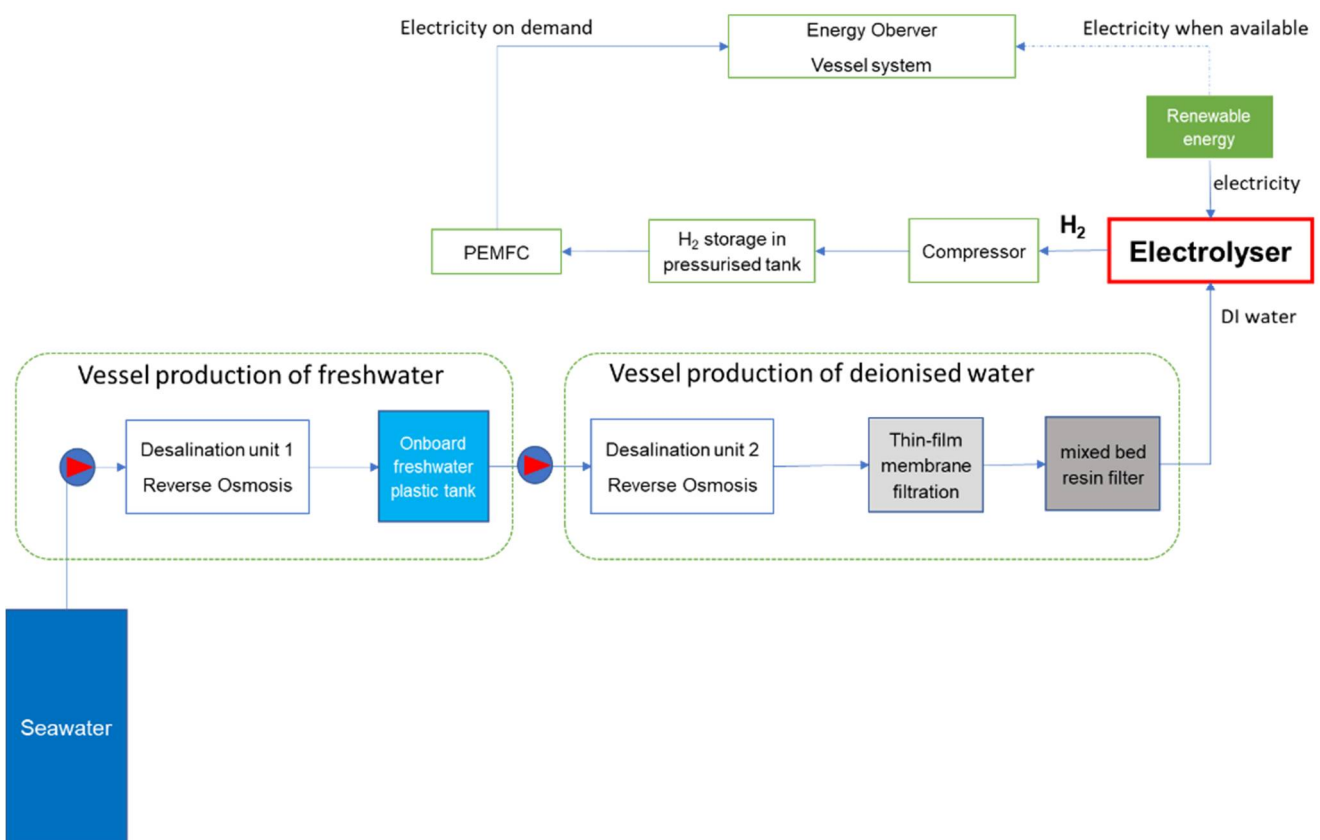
Electricity on demand

Energy Oberver Vessel system

Electricity when available

Renewable energy

electricity

PEMFC

$H_2$ storage in pressurised tank

Compressor

$H_2$

Electrolyser

DI water

Vessel production of freshwater

Desalination unit 1 Reverse Osmosis

Onboard freshwater plastic tank

Vessel production of deionised water

Desalination unit 2 Reverse Osmosis

Thin-film membrane filtration

mixed bed resin filter

Seawater